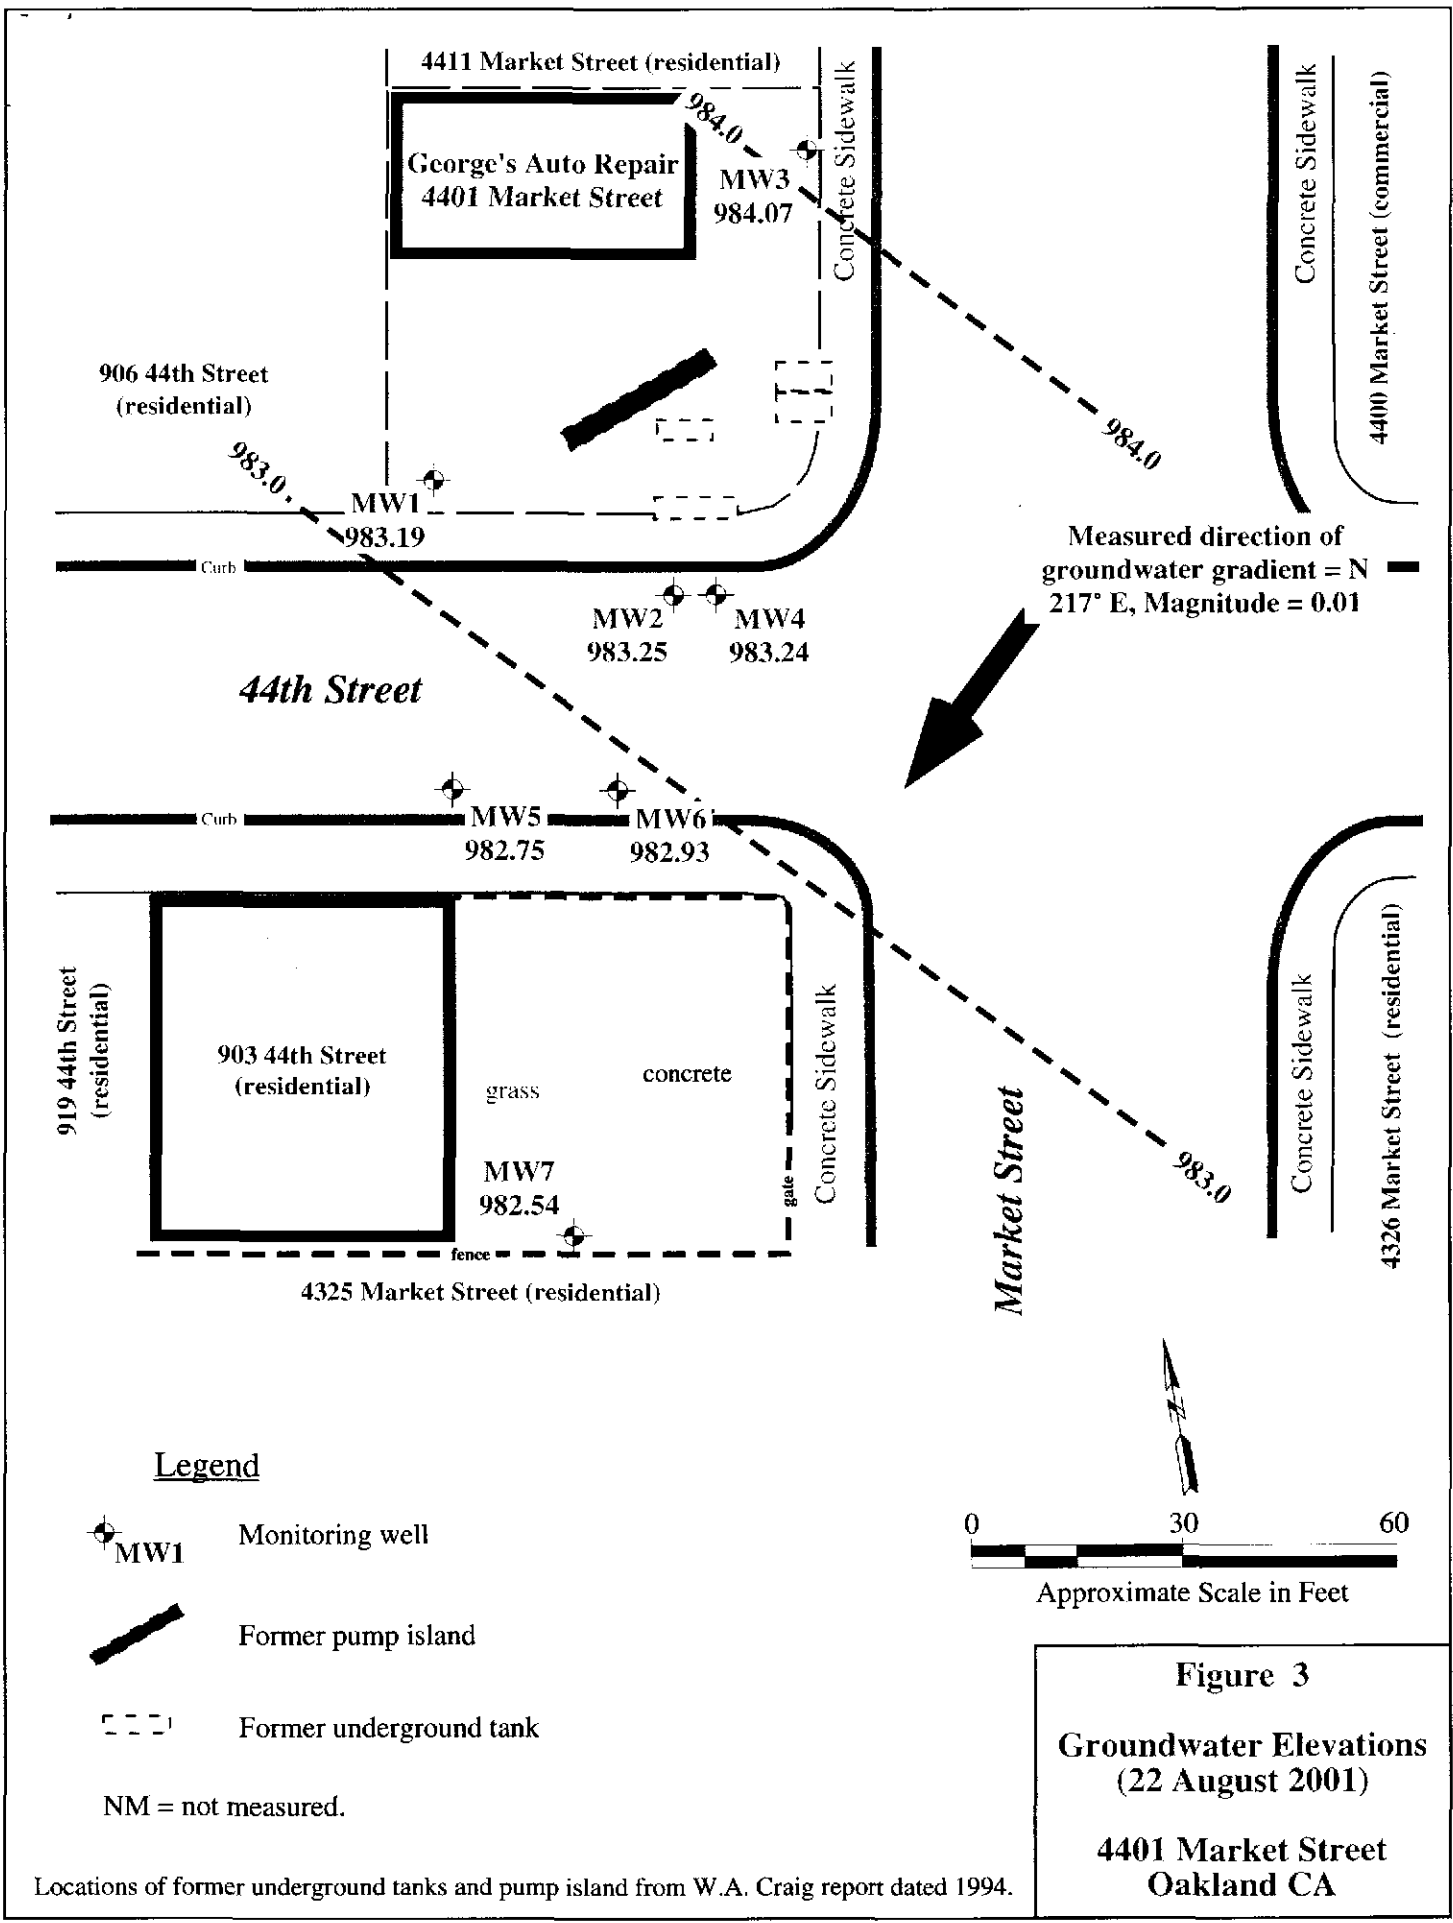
4411 Market Street (residential)

George's Auto Repair
4401 Market Street

984.0

MW3
984.07

Concrete Sidewalk

Concrete Sidewalk

4400 Market Street (commercial)

906 44th Street
(residential)

983.0

MW1
983.19

984.0

Measured direction of groundwater gradient = N 217° E, Magnitude = 0.01

Curb

MW2
983.25

MW4
983.24

44th Street

Curb

MW5
982.75

MW6
982.93

919 44th Street
(residential)

903 44th Street
(residential)

grass

concrete

MW7
982.54

gate

Concrete Sidewalk

Market Street

983.0

Concrete Sidewalk

4326 Market Street (residential)

fence

4325 Market Street (residential)

N

Legend

MW1 Monitoring well

Former pump island

Former underground tank

NM = not measured.

0 30 60
Approximate Scale in Feet

Locations of former underground tanks and pump island from W.A. Craig report dated 1994.

Figure 3

Groundwater Elevations
(22 August 2001)

4401 Market Street
Oakland CA